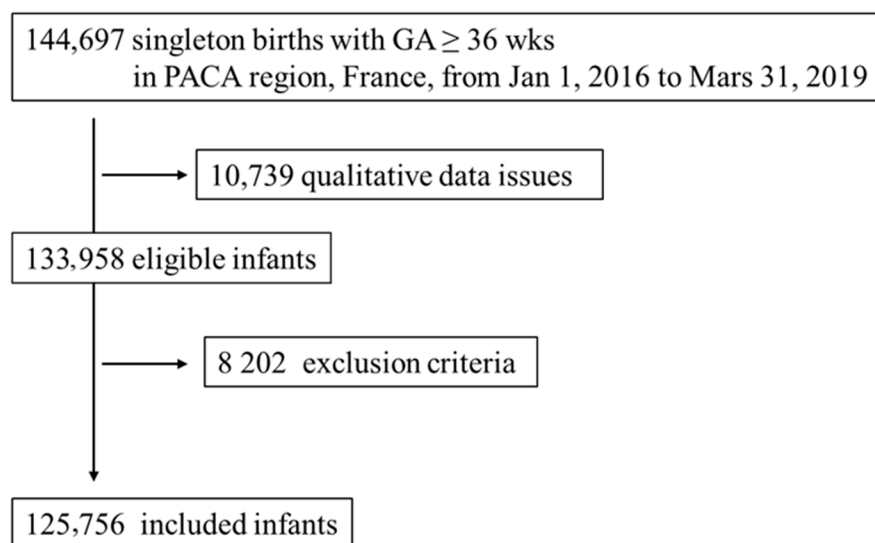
144,697 singleton births with GA $\geq$ 36 wks in PACA region, France, from Jan 1, 2016 to Mars 31, 2019

10,739 qualitative data issues

133,958 eligible infants

8 202 exclusion criteria

125,756 included infants